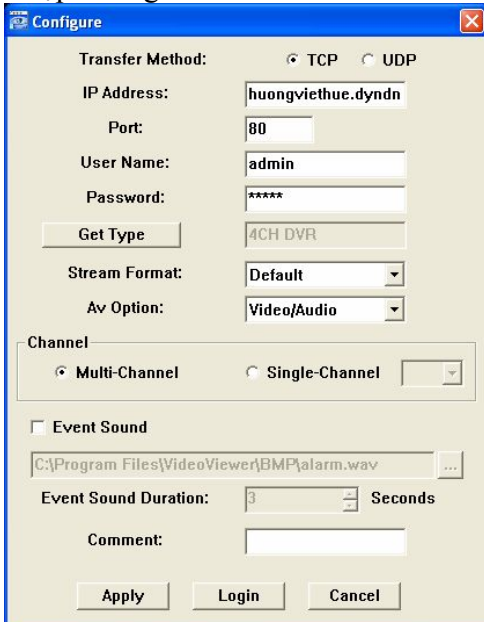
Configure

Transfer Method: TCP UDP

IP Address: huongviethue.dyndn

Port: 80

User Name: admin

Password: *****

Get Type 4CH DVR

Stream Format: Default

Av Option: Video/Audio

Channel

Multi-Channel Single-Channel

Event Sound

C:\Program Files\VideoViewer\BMP\alarm.wav ...

Event Sound Duration: 3 Seconds

Comment:

Apply Login Cancel